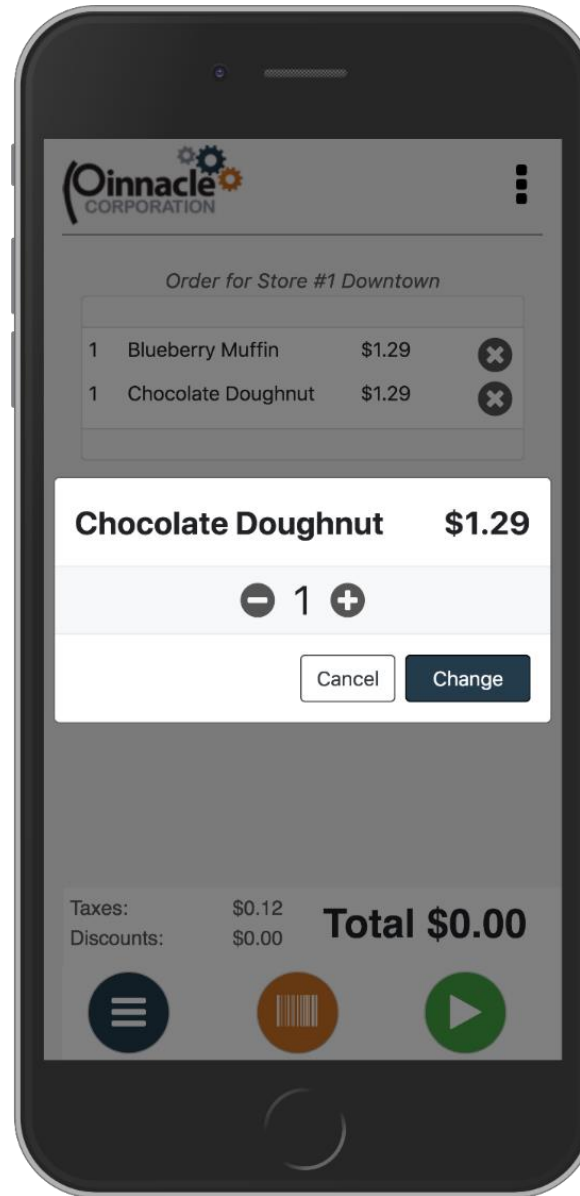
Pinnacle
CORPORATION

Order for Store #1 Downtown

| | | | |
|---|---|---|---|
| 1 | Blueberry Muffin | $1.29 | |
| 1 | Chocolate Doughnut | $1.29 | |

Chocolate Doughnut $1.29

1

Cancel Change

Taxes: $0.12
Discounts: $0.00
Total $0.00